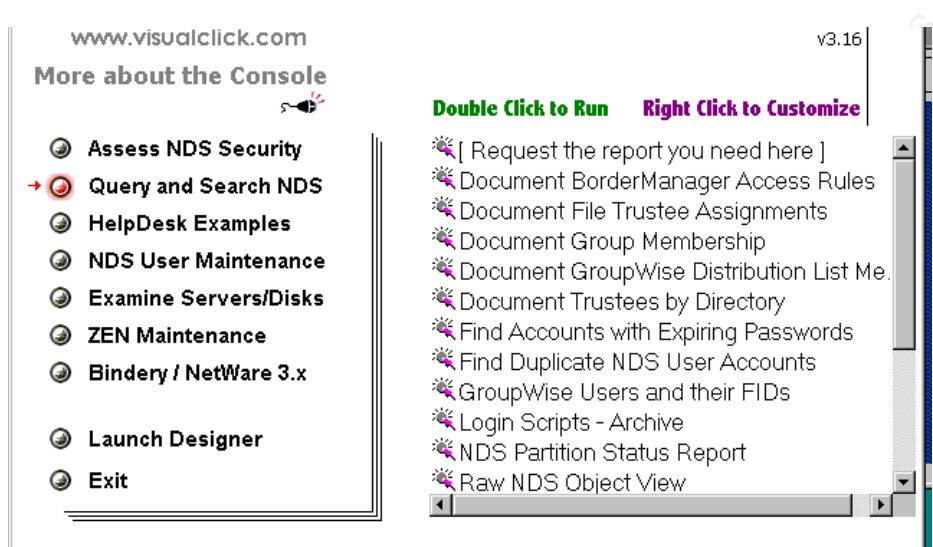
www.visualclick.com

More about the Console

v3.16

Double Click to Run    Right Click to Customize

Assess NDS Security
Query and Search NDS
HelpDesk Examples
NDS User Maintenance
Examine Servers/Disks
ZEN Maintenance
Bindery / NetWare 3.x

Launch Designer
Exit

[ Request the report you need here ]
Document BorderManager Access Rules
Document File Trustee Assignments
Document Group Membership
Document GroupWise Distribution List Me
Document Trustees by Directory
Find Accounts with Expiring Passwords
Find Duplicate NDS User Accounts
GroupWise Users and their FIDs
Login Scripts - Archive
NDS Partition Status Report
Raw NDS Object View